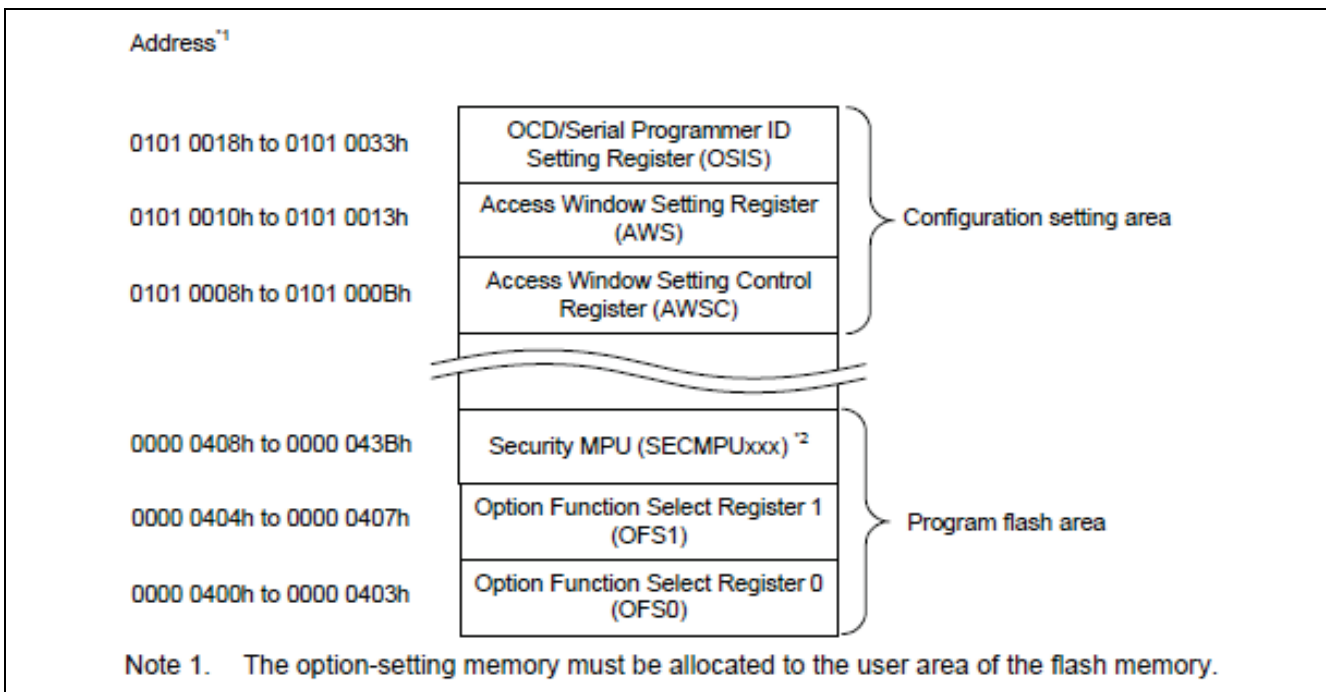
Address$^{*1}$

0101 0018h to 0101 0033h

OCD/Serial Programmer ID Setting Register (OSIS)

0101 0010h to 0101 0013h

Access Window Setting Register (AWS)

Configuration setting area

0101 0008h to 0101 000Bh

Access Window Setting Control Register (AWSC)

0000 0408h to 0000 043Bh

Security MPU (SECMPUxxx) $^{*2}$

0000 0404h to 0000 0407h

Option Function Select Register 1 (OFS1)

Program flash area

0000 0400h to 0000 0403h

Option Function Select Register 0 (OFS0)

Note 1. The option-setting memory must be allocated to the user area of the flash memory.